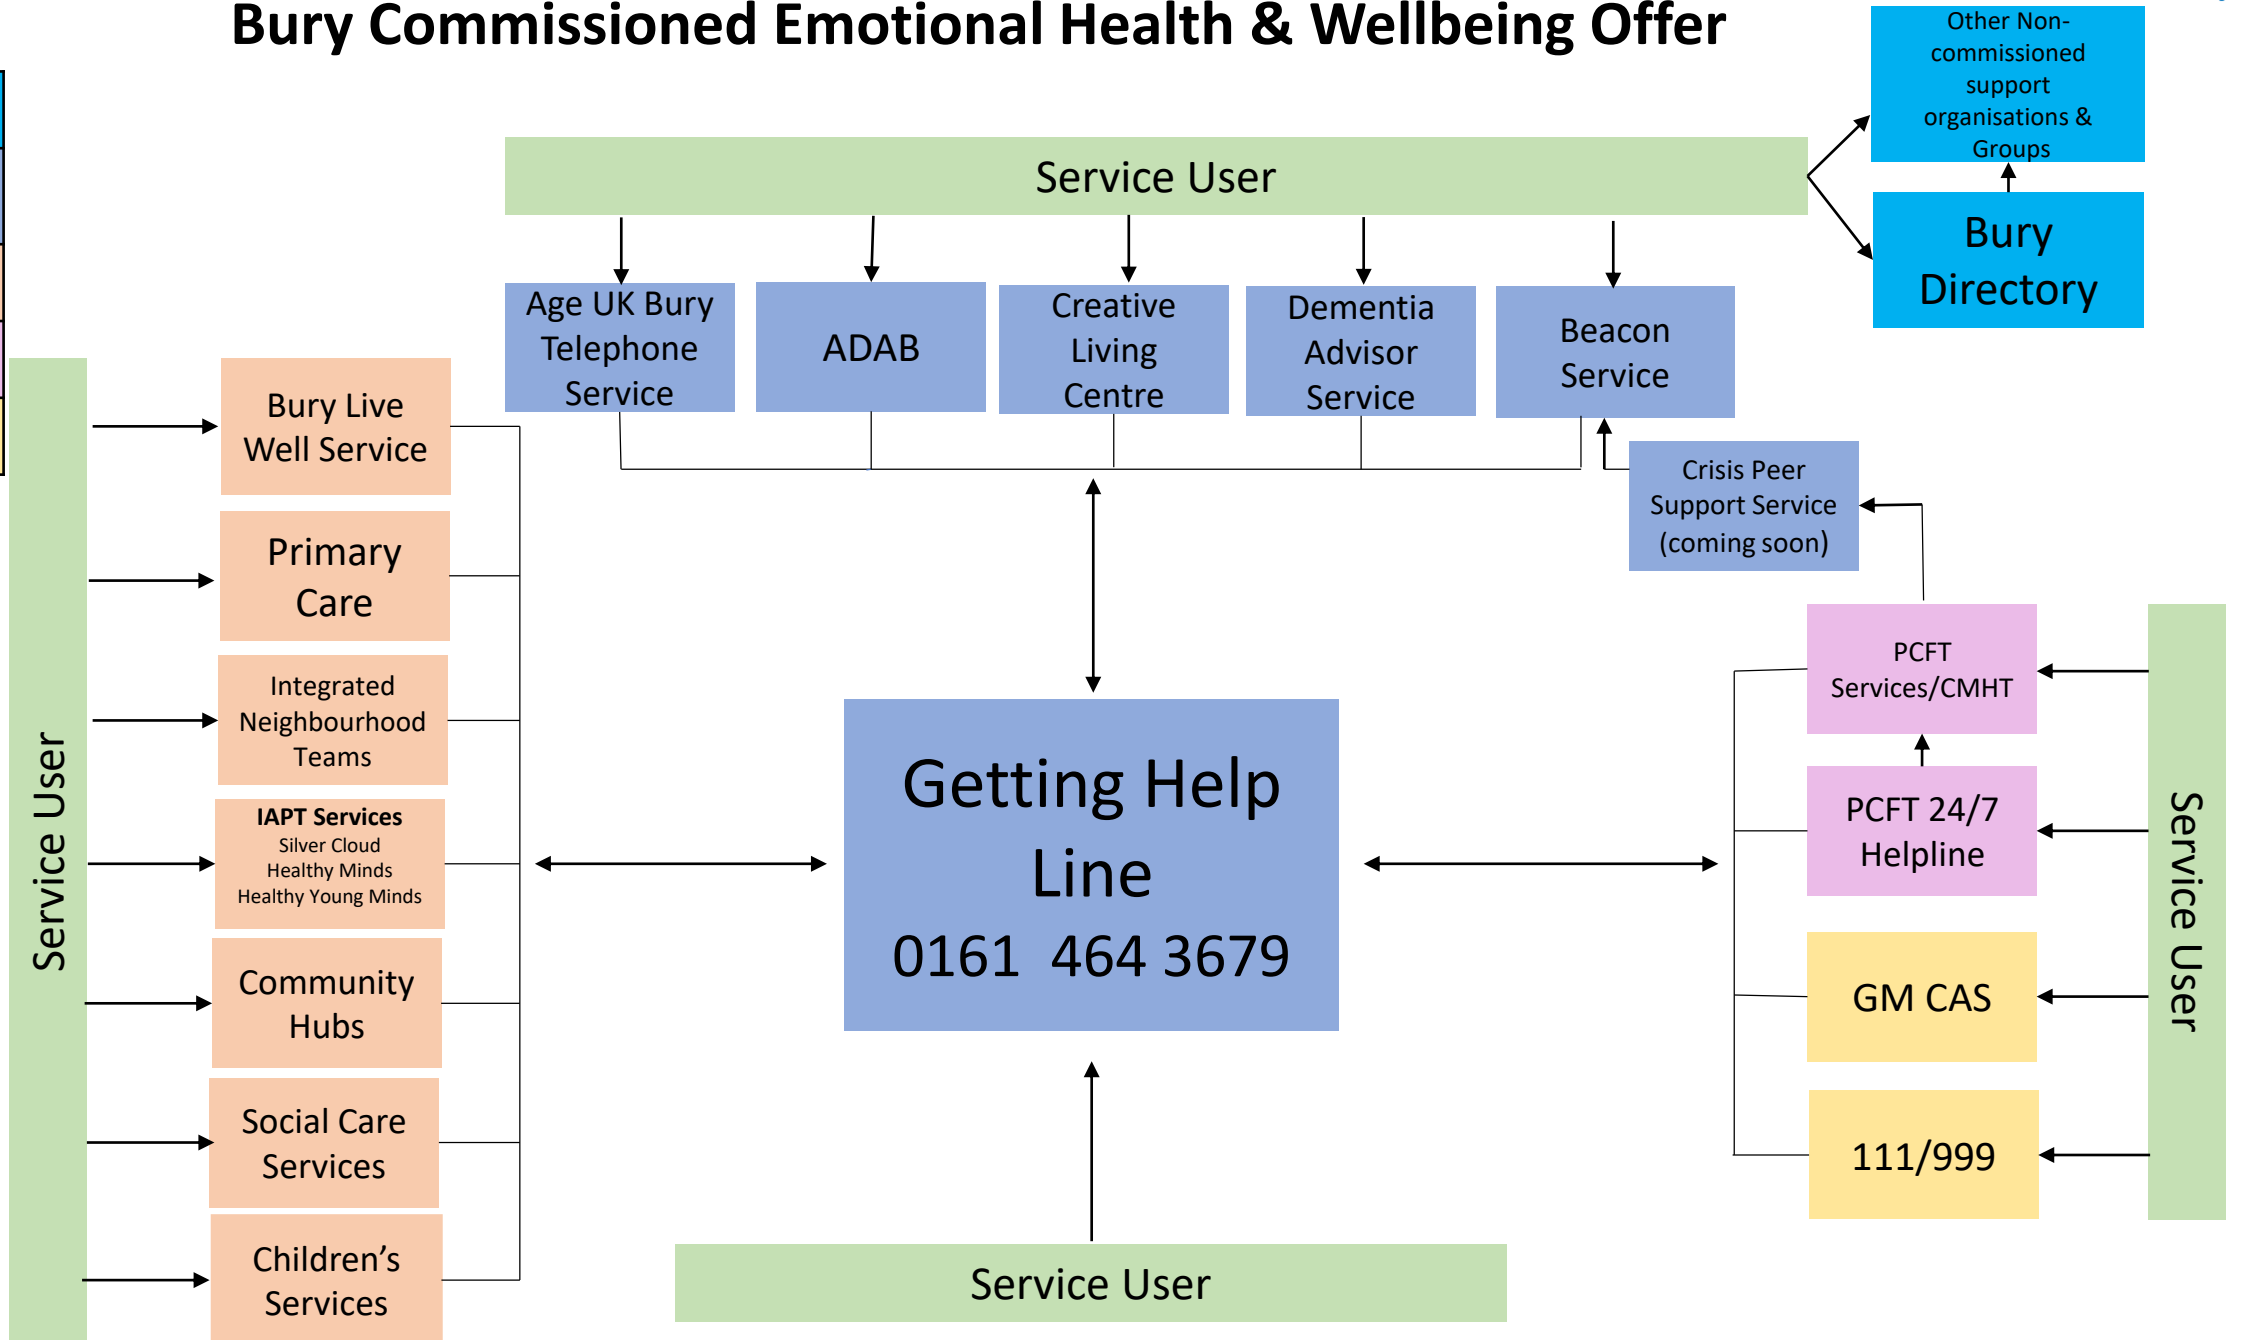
Bury Commissioned Emotional Health & Wellbeing Offer

Other Non-commissioned support organisations & Groups

Service User

Bury Directory

Age UK Bury Telephone Service

ADAB

Creative Living Centre

Dementia Advisor Service

Beacon Service

Crisis Peer Support Service (coming soon)

Service User

Bury Live Well Service

Primary Care

Integrated Neighbourhood Teams

IAPT Services
Silver Cloud
Healthy Minds
Healthy Young Minds

Community Hubs

Social Care Services

Children's Services

Getting Help Line
0161 464 3679

PCFT Services/CMHT

PCFT 24/7 Helpline

GM CAS

111/999

Service User

Service User